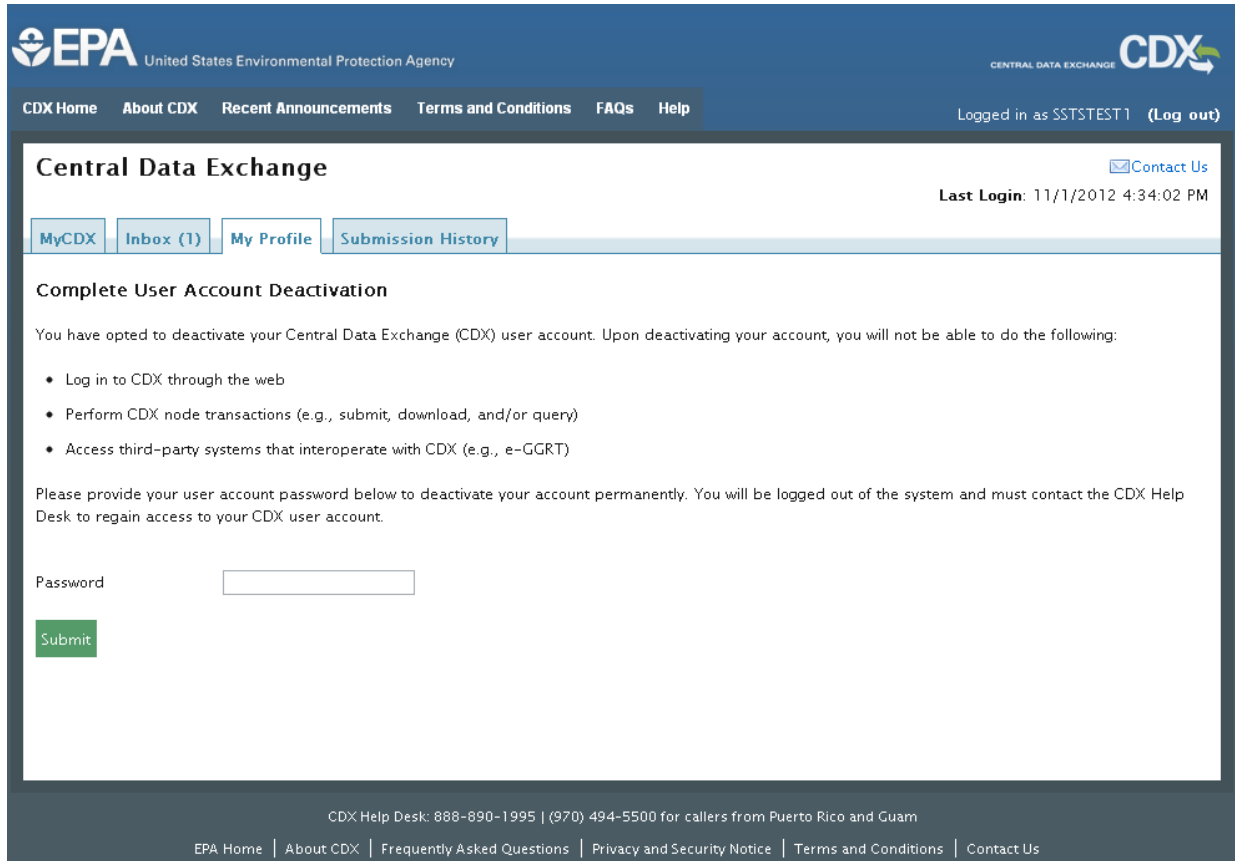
EPA United States Environmental Protection Agency

CENTRAL DATA EXCHANGE CDX

CDX Home About CDX Recent Announcements Terms and Conditions FAQs Help

Logged in as SSTSTEST1 (Log out)

Central Data Exchange

Contact Us

Last Login: 11/1/2012 4:34:02 PM

MyCDX Inbox (1) My Profile Submission History

Complete User Account Deactivation

You have opted to deactivate your Central Data Exchange (CDX) user account. Upon deactivating your account, you will not be able to do the following:

• Log in to CDX through the web
• Perform CDX node transactions (e.g., submit, download, and/or query)
• Access third-party systems that interoperate with CDX (e.g., e-GGRT)

Please provide your user account password below to deactivate your account permanently. You will be logged out of the system and must contact the CDX Help Desk to regain access to your CDX user account.

Password

Submit

CDX Help Desk: 888-890-1995 | (970) 494-5500 for callers from Puerto Rico and Guam

EPA Home | About CDX | Frequently Asked Questions | Privacy and Security Notice | Terms and Conditions | Contact Us